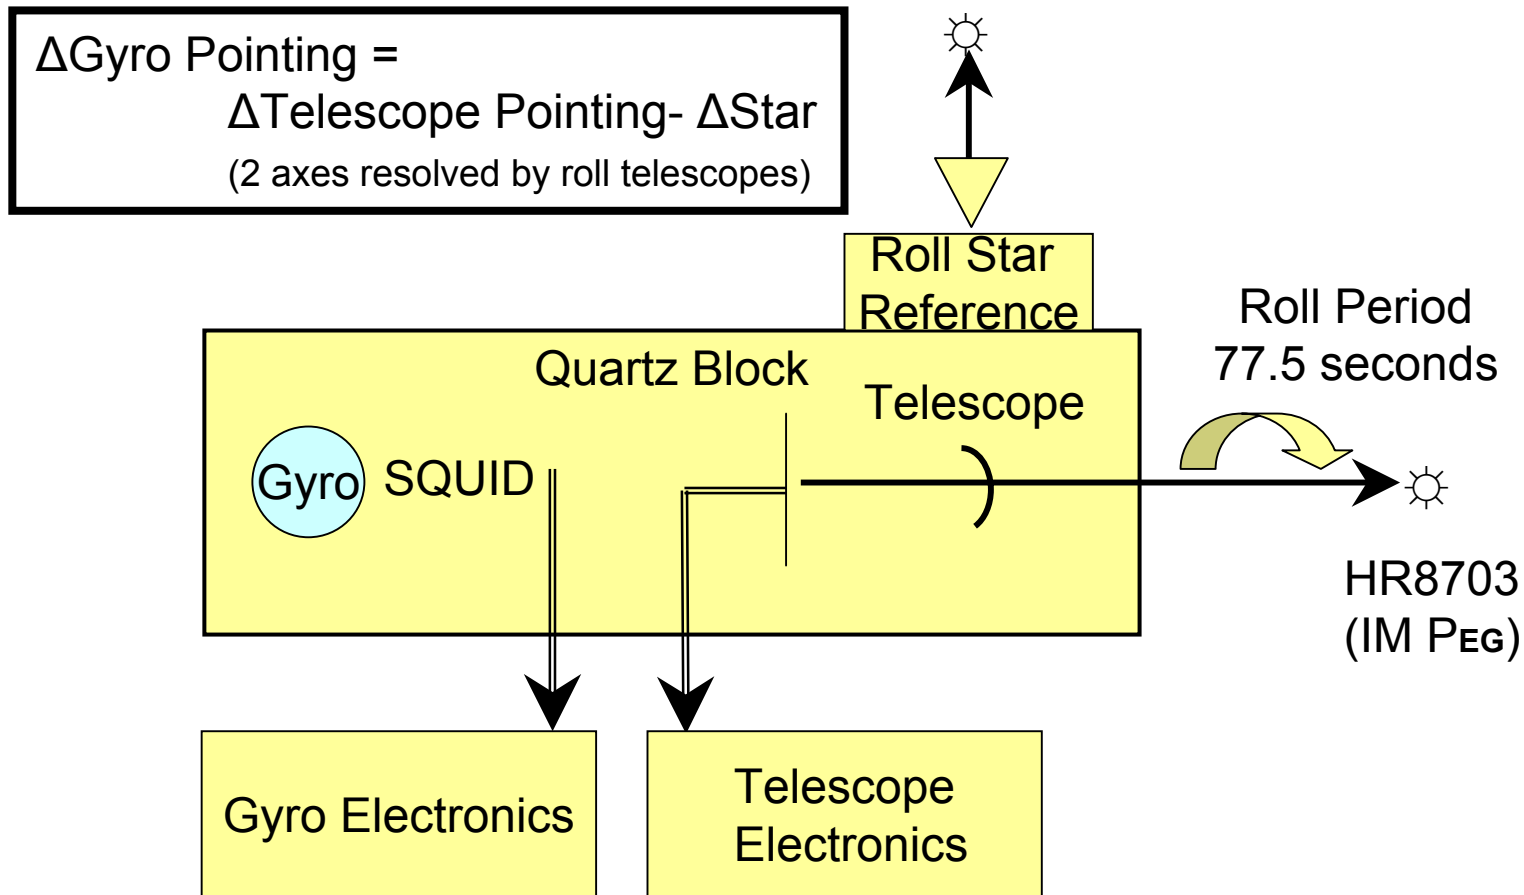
ΔGyro Pointing =
ΔTelescope Pointing- ΔStar
(2 axes resolved by roll telescopes)

Roll Star Reference

Roll Period 77.5 seconds

Quartz Block

Telescope

Gyro

SQUID

HR8703 (IM PEG)

Gyro Electronics

Telescope Electronics